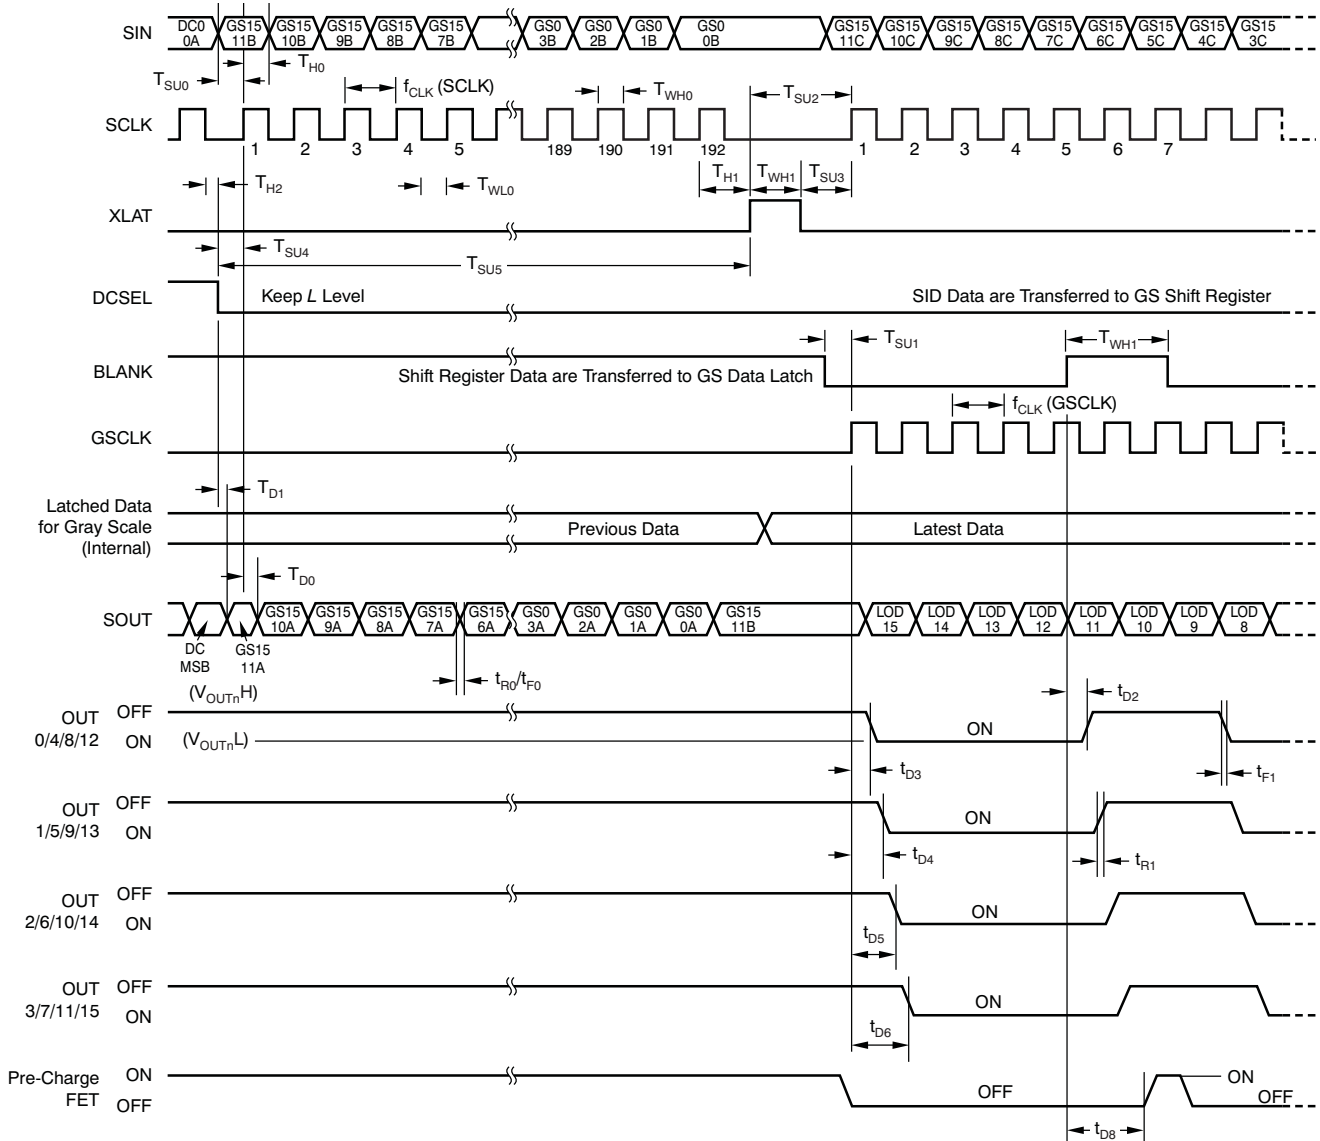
SIN
DC0 0A
GS15 11B
GS15 10B
GS15 9B
GS15 8B
GS15 7B
GS0 3B
GS0 2B
GS0 1B
GS0 0B
GS15 11C
GS15 10C
GS15 9C
GS15 8C
GS15 7C
GS15 6C
GS15 5C
GS15 4C
GS15 3C

$T_{SU0}$
$T_{H0}$
$f_{CLK}$ (SCLK)
$T_{WH0}$
$T_{SU2}$

SCLK
1 2 3 4 5 189 190 191 192 1 2 3 4 5 6 7

$T_{H2}$
$T_{WL0}$
$T_{H1}$
$T_{WH1}$
$T_{SU3}$

XLAT

$T_{SU4}$
$T_{SU5}$

DCSEL
Keep $L$ Level
SID Data are Transferred to GS Shift Register

$T_{SU1}$
$T_{WH1}$

BLANK
Shift Register Data are Transferred to GS Data Latch

$f_{CLK}$ (GSCLK)

GSCLK

$T_{D1}$

Latched Data for Gray Scale (Internal)
Previous Data
Latest Data

$T_{D0}$

SOUT
GS15 10A
GS15 9A
GS15 8A
GS15 7A
GS15 6A
GS0 3A
GS0 2A
GS0 1A
GS0 0A
GS15 11B
LOD 15
LOD 14
LOD 13
LOD 12
LOD 11
LOD 10
LOD 9
LOD 8
DC MSB
GS15 11A

$t_{R0}/t_{F0}$

($V_{OUTn}$H)
$t_{D2}$
OUT 0/4/8/12
OFF
ON
ON
($V_{OUTn}$L)
$t_{D3}$
$t_{F1}$

OUT 1/5/9/13
OFF
ON
ON
$t_{D4}$
$t_{R1}$

OUT 2/6/10/14
OFF
ON
ON
$t_{D5}$

OUT 3/7/11/15
OFF
ON
ON
$t_{D6}$

Pre-Charge FET
ON
OFF
OFF
ON
OFF
$t_{D8}$